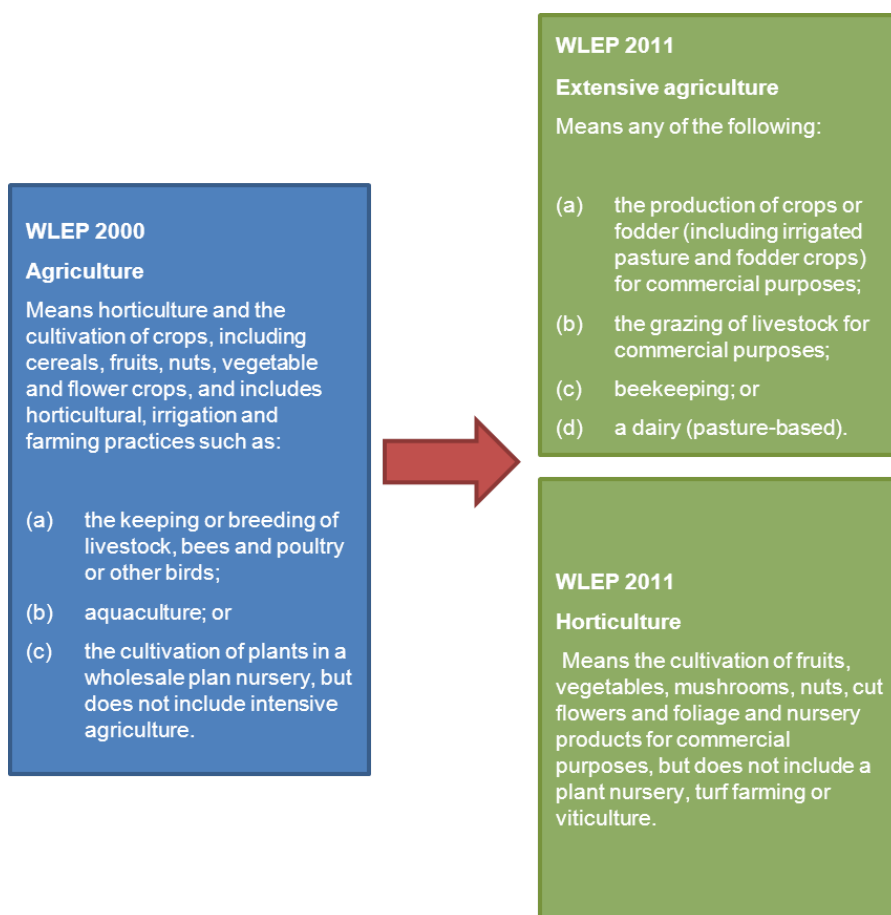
WLEP 2000

Agriculture

Means horticulture and the cultivation of crops, including cereals, fruits, nuts, vegetable and flower crops, and includes horticultural, irrigation and farming practices such as:

(a) the keeping or breeding of livestock, bees and poultry or other birds;

(b) aquaculture; or

(c) the cultivation of plants in a wholesale plan nursery, but does not include intensive agriculture.

WLEP 2011

Extensive agriculture

Means any of the following:

(a) the production of crops or fodder (including irrigated pasture and fodder crops) for commercial purposes;

(b) the grazing of livestock for commercial purposes;

(c) beekeeping; or

(d) a dairy (pasture-based).

WLEP 2011

Horticulture

Means the cultivation of fruits, vegetables, mushrooms, nuts, cut flowers and foliage and nursery products for commercial purposes, but does not include a plant nursery, turf farming or viticulture.